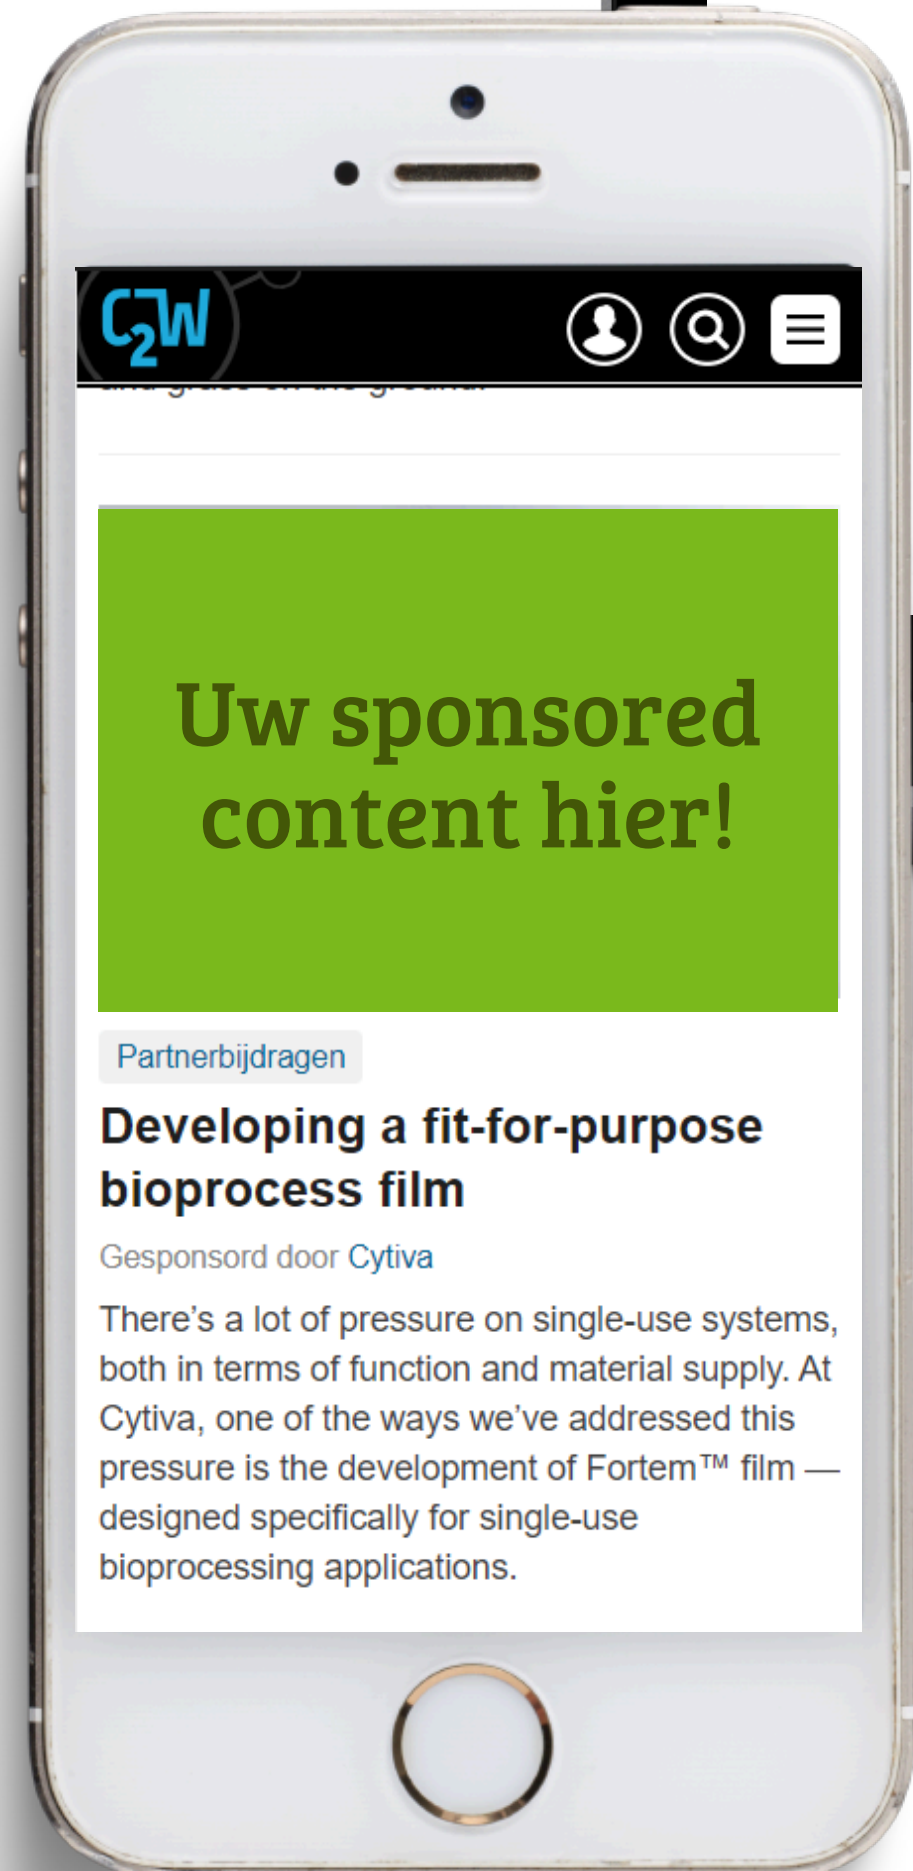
C2W

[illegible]

Uw sponsored content hier!

Partnerbijdragen

Developing a fit-for-purpose bioprocess film

Gesponsord door Cytiva

There's a lot of pressure on single-use systems, both in terms of function and material supply. At Cytiva, one of the ways we've addressed this pressure is the development of Fortem™ film — designed specifically for single-use bioprocessing applications.